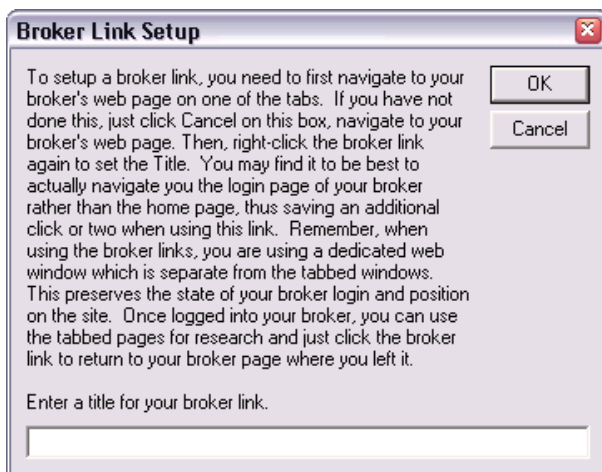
Broker Link Setup

To setup a broker link, you need to first navigate to your broker's web page on one of the tabs. If you have not done this, just click Cancel on this box, navigate to your broker's web page. Then, right-click the broker link again to set the Title. You may find it to be best to actually navigate you the login page of your broker rather than the home page, thus saving an additional click or two when using this link. Remember, when using the broker links, you are using a dedicated web window which is separate from the tabbed windows. This preserves the state of your broker login and position on the site. Once logged into your broker, you can use the tabbed pages for research and just click the broker link to return to your broker page where you left it.

OK

Cancel

Enter a title for your broker link.